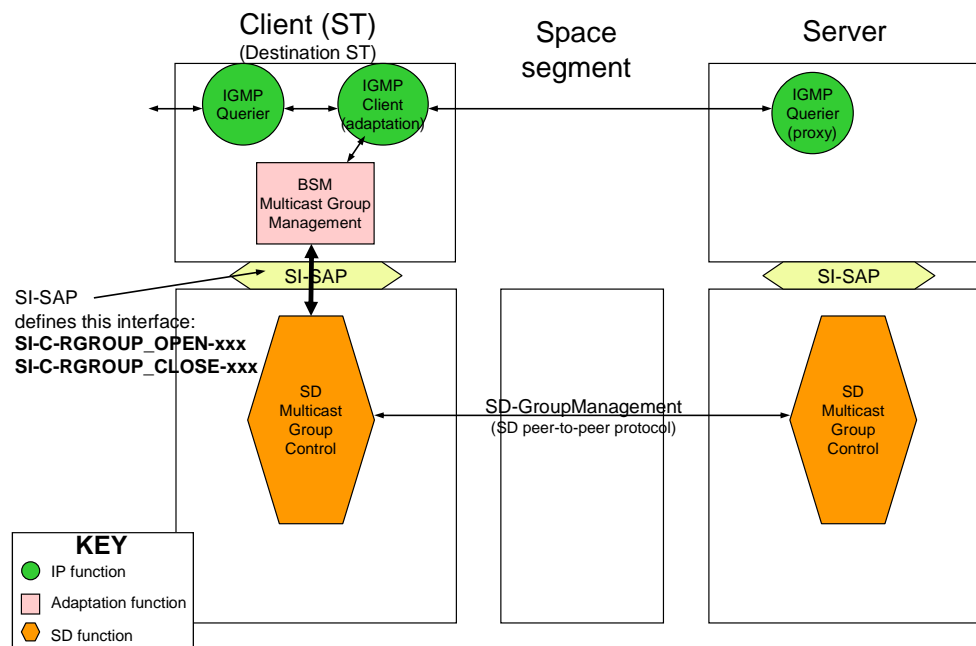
Client (ST)
(Destination ST)

Space segment

Server

IGMP Querier

IGMP Client (adaptation)

IGMP Querier (proxy)

BSM Multicast Group Management

SI-SAP

SI-SAP

SI-SAP defines this interface:
**SI-C-RGROUP_OPEN-xxx**
**SI-C-RGROUP_CLOSE-xxx**

SD Multicast Group Control

SD-GroupManagement
(SD peer-to-peer protocol)

SD Multicast Group Control

**KEY**
IP function
Adaptation function
SD function